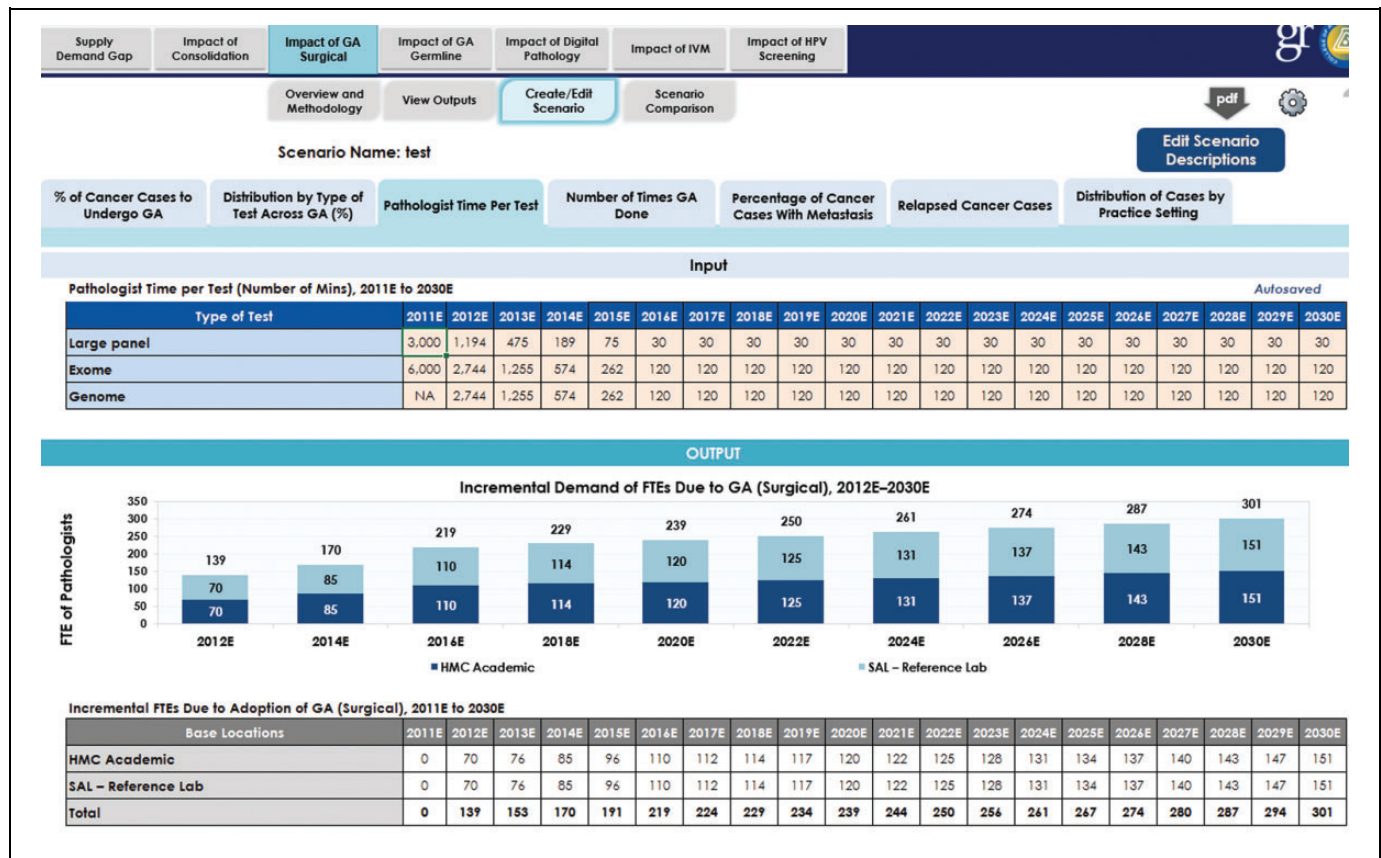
Supply Demand Gap | Impact of Consolidation | Impact of GA Surgical | Impact of GA Germline | Impact of Digital Pathology | Impact of IVM | Impact of HPV Screening

gr

Overview and Methodology | View Outputs | Create/Edit Scenario | Scenario Comparison

pdf

Scenario Name: test

Edit Scenario Descriptions

% of Cancer Cases to Undergo GA | Distribution by Type of Test Across GA (%) | Pathologist Time Per Test | Number of Times GA Done | Percentage of Cancer Cases With Metastasis | Relapsed Cancer Cases | Distribution of Cases by Practice Setting

Input

Pathologist Time per Test (Number of Mins), 2011E to 2030E

Autosaved

| Type of Test | 2011E | 2012E | 2013E | 2014E | 2015E | 2016E | 2017E | 2018E | 2019E | 2020E | 2021E | 2022E | 2023E | 2024E | 2025E | 2026E | 2027E | 2028E | 2029E | 2030E |
|---|---|---|---|---|---|---|---|---|---|---|---|---|---|---|---|---|---|---|---|---|
| Large panel | 3,000 | 1,194 | 475 | 189 | 75 | 30 | 30 | 30 | 30 | 30 | 30 | 30 | 30 | 30 | 30 | 30 | 30 | 30 | 30 | 30 |
| Exome | 6,000 | 2,744 | 1,255 | 574 | 262 | 120 | 120 | 120 | 120 | 120 | 120 | 120 | 120 | 120 | 120 | 120 | 120 | 120 | 120 | 120 |
| Genome | NA | 2,744 | 1,255 | 574 | 262 | 120 | 120 | 120 | 120 | 120 | 120 | 120 | 120 | 120 | 120 | 120 | 120 | 120 | 120 | 120 |

OUTPUT

Incremental Demand of FTEs Due to GA (Surgical), 2012E–2030E

FTE of Pathologists

350
300
250
200
150
100
50
0

139 70 70
170 85 85
219 110 110
229 114 114
239 120 120
250 125 125
261 131 131
274 137 137
287 143 143
301 151 151

2012E 2014E 2016E 2018E 2020E 2022E 2024E 2026E 2028E 2030E

HMC Academic
SAL – Reference Lab

Incremental FTEs Due to Adoption of GA (Surgical), 2011E to 2030E

| Base Locations | 2011E | 2012E | 2013E | 2014E | 2015E | 2016E | 2017E | 2018E | 2019E | 2020E | 2021E | 2022E | 2023E | 2024E | 2025E | 2026E | 2027E | 2028E | 2029E | 2030E |
|---|---|---|---|---|---|---|---|---|---|---|---|---|---|---|---|---|---|---|---|---|
| HMC Academic | 0 | 70 | 76 | 85 | 96 | 110 | 112 | 114 | 117 | 120 | 122 | 125 | 128 | 131 | 134 | 137 | 140 | 143 | 147 | 151 |
| SAL – Reference Lab | 0 | 70 | 76 | 85 | 96 | 110 | 112 | 114 | 117 | 120 | 122 | 125 | 128 | 131 | 134 | 137 | 140 | 143 | 147 | 151 |
| Total | 0 | 139 | 153 | 170 | 191 | 219 | 224 | 229 | 234 | 239 | 244 | 250 | 256 | 261 | 267 | 274 | 280 | 287 | 294 | 301 |